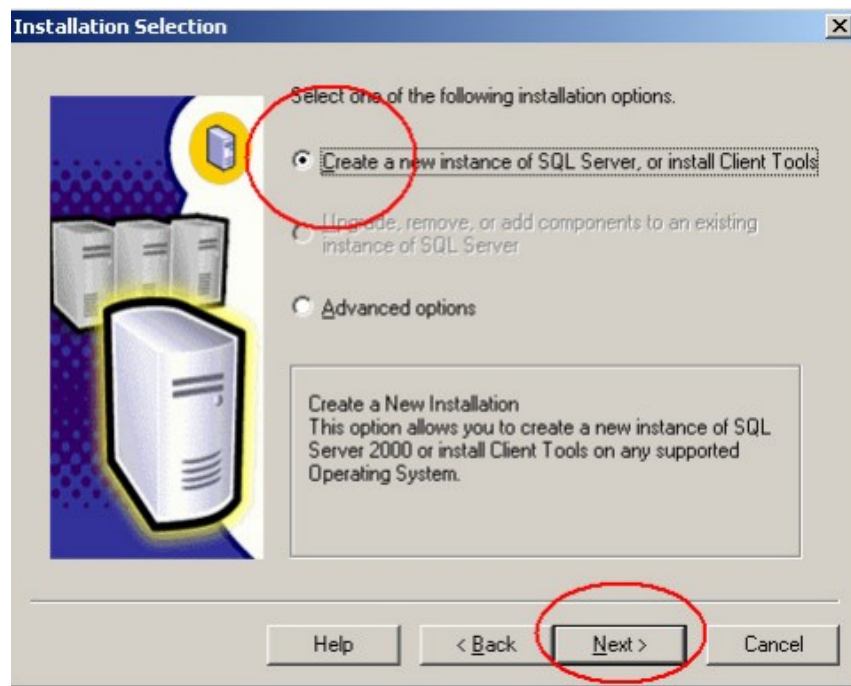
Installation Selection

×

Select one of the following installation options.

Create a new instance of SQL Server, or install Client Tools

Upgrade, remove, or add components to an existing instance of SQL Server

Advanced options

Create a New Installation
This option allows you to create a new instance of SQL Server 2000 or install Client Tools on any supported Operating System.

Help

< Back

Next >

Cancel